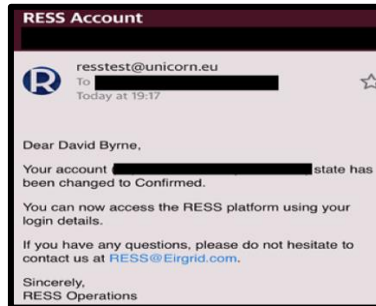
RESS Account

R

resstest@unicorn.eu
To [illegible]
Today at 19:17

Dear David Byrne,

Your account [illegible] state has been changed to Confirmed.

You can now access the RESS platform using your login details.

If you have any questions, please do not hesitate to contact us at RESS@Eirgrid.com.

Sincerely,
RESS Operations